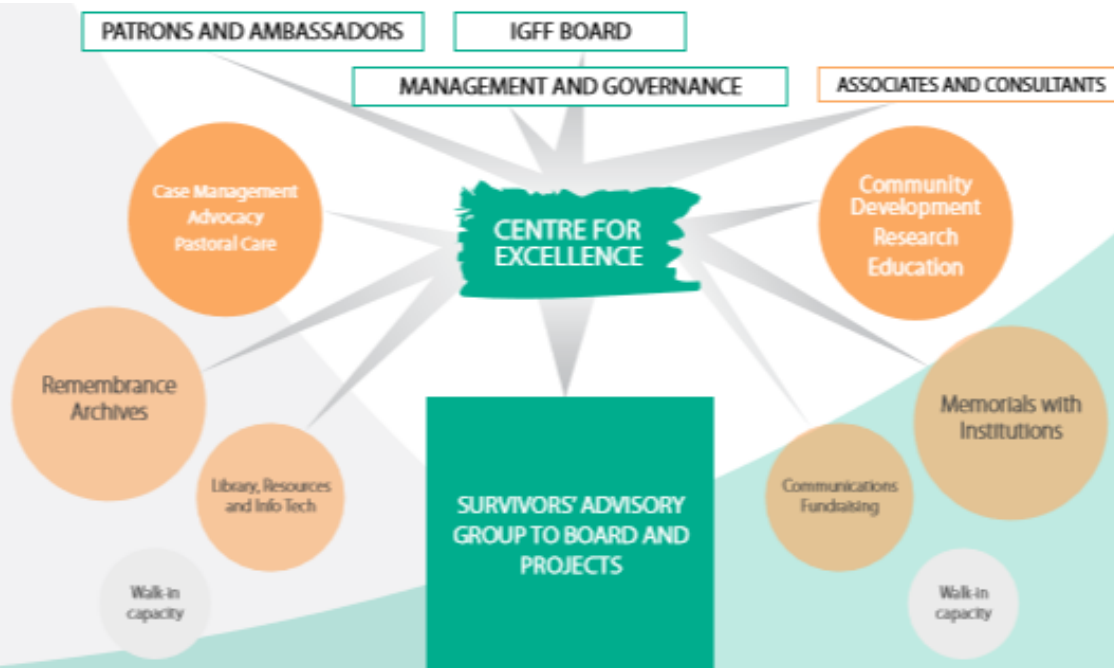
PATRONS AND AMBASSADORS

IGFF BOARD

MANAGEMENT AND GOVERNANCE

ASSOCIATES AND CONSULTANTS

Case Management
Advocacy
Pastoral Care

CENTRE FOR EXCELLENCE

Community Development
Research
Education

Remembrance
Archives

Library, Resources and Info Tech

SURVIVORS' ADVISORY GROUP TO BOARD AND PROJECTS

Communications
Fundraising

Memorials with Institutions

Walk-in capacity

Walk-in capacity